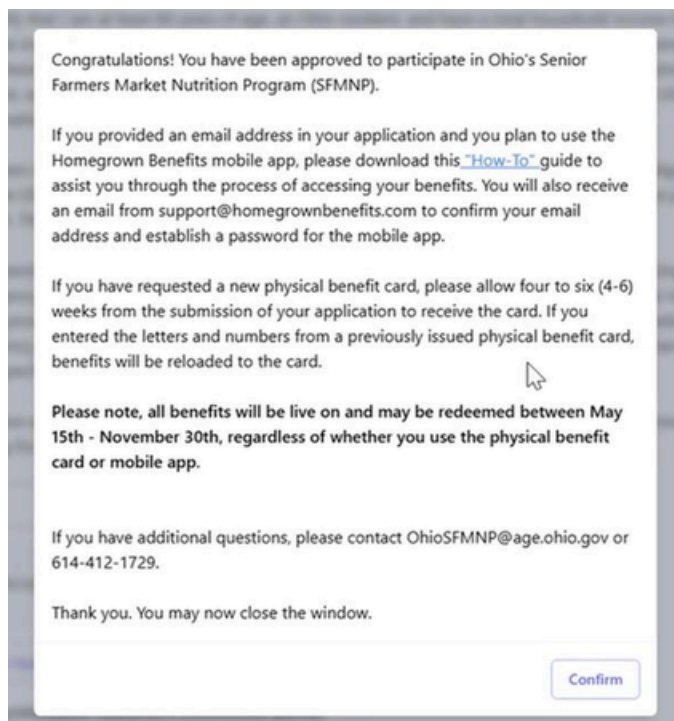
Congratulations! You have been approved to participate in Ohio's Senior Farmers Market Nutrition Program (SFMNP).

If you provided an email address in your application and you plan to use the Homegrown Benefits mobile app, please download this "How-To" guide to assist you through the process of accessing your benefits. You will also receive an email from support@homegrownbenefits.com to confirm your email address and establish a password for the mobile app.

If you have requested a new physical benefit card, please allow four to six (4-6) weeks from the submission of your application to receive the card. If you entered the letters and numbers from a previously issued physical benefit card, benefits will be reloaded to the card.

**Please note, all benefits will be live on and may be redeemed between May 15th - November 30th, regardless of whether you use the physical benefit card or mobile app.**

If you have additional questions, please contact OhioSFMNP@age.ohio.gov or 614-412-1729.

Thank you. You may now close the window.

Confirm